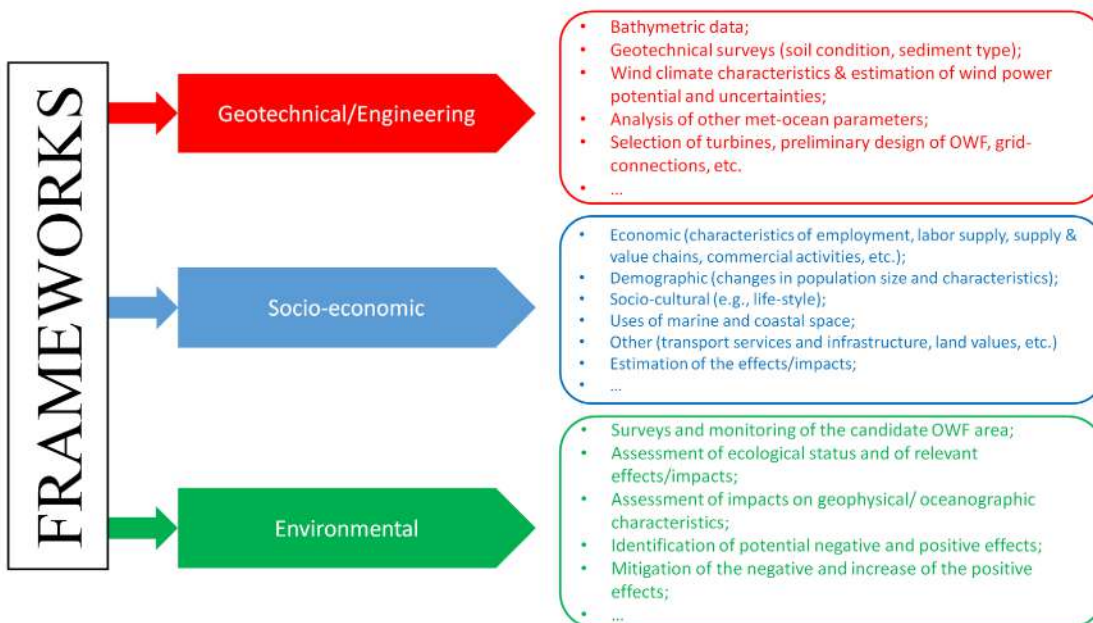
FRAMEWORKS

Geotechnical/Engineering

- Bathymetric data;
- Geotechnical surveys (soil condition, sediment type);
- Wind climate characteristics & estimation of wind power potential and uncertainties;
- Analysis of other met-ocean parameters;
- Selection of turbines, preliminary design of OWF, grid-connections, etc.
- …

Socio-economic

- Economic (characteristics of employment, labor supply, supply & value chains, commercial activities, etc.);
- Demographic (changes in population size and characteristics);
- Socio-cultural (e.g., life-style);
- Uses of marine and coastal space;
- Other (transport services and infrastructure, land values, etc.)
- Estimation of the effects/impacts;
- …

Environmental

- Surveys and monitoring of the candidate OWF area;
- Assessment of ecological status and of relevant effects/impacts;
- Assessment of impacts on geophysical/ oceanographic characteristics;
- Identification of potential negative and positive effects;
- Mitigation of the negative and increase of the positive effects;
- …